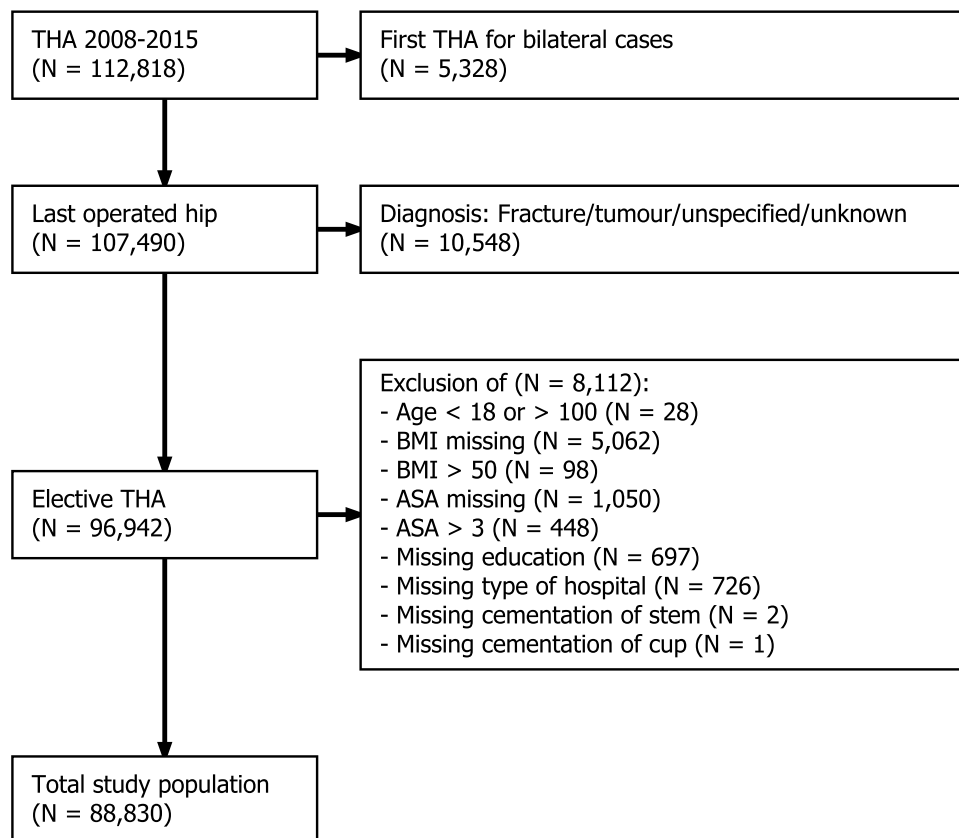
THA 2008-2015
(N = 112,818)

First THA for bilateral cases
(N = 5,328)

Last operated hip
(N = 107,490)

Diagnosis: Fracture/tumour/unspecified/unknown
(N = 10,548)

Elective THA
(N = 96,942)

Exclusion of (N = 8,112):
- Age < 18 or > 100 (N = 28)
- BMI missing (N = 5,062)
- BMI > 50 (N = 98)
- ASA missing (N = 1,050)
- ASA > 3 (N = 448)
- Missing education (N = 697)
- Missing type of hospital (N = 726)
- Missing cementation of stem (N = 2)
- Missing cementation of cup (N = 1)

Total study population
(N = 88,830)